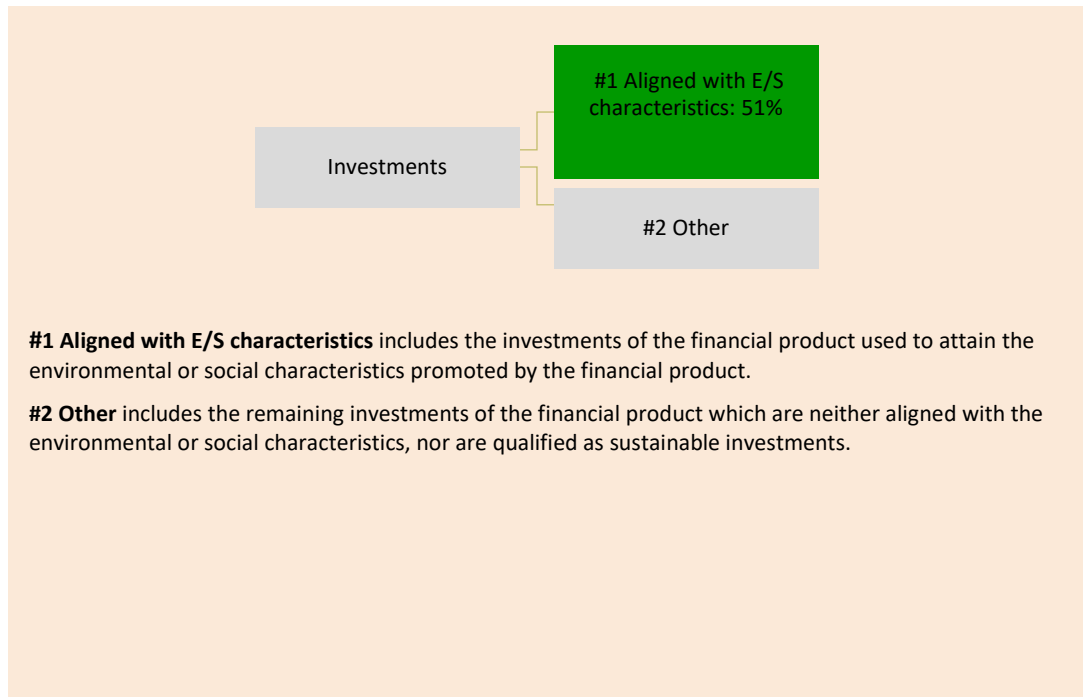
Investments

#1 Aligned with E/S characteristics: 51%

#2 Other

**#1 Aligned with E/S characteristics** includes the investments of the financial product used to attain the environmental or social characteristics promoted by the financial product.

**#2 Other** includes the remaining investments of the financial product which are neither aligned with the environmental or social characteristics, nor are qualified as sustainable investments.